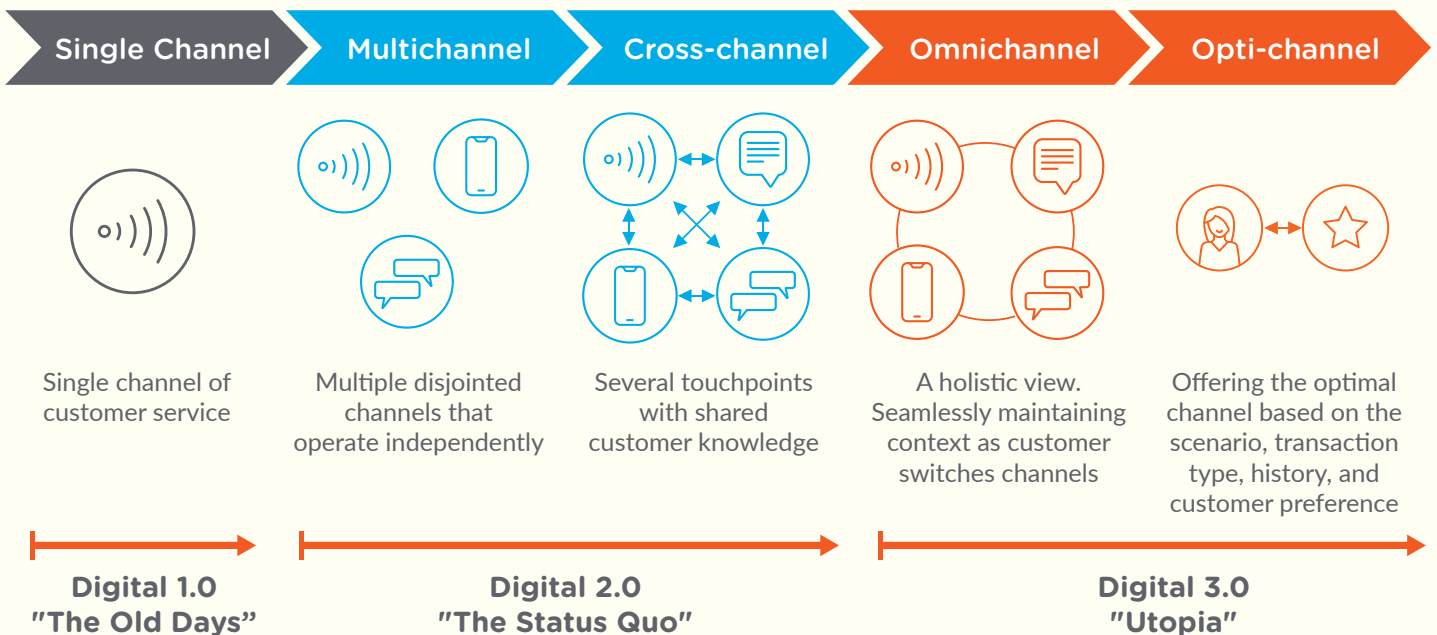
Single Channel

Multichannel

Cross-channel

Omnichannel

Opti-channel

Single channel of customer service

Multiple disjointed channels that operate independently

Several touchpoints with shared customer knowledge

A holistic view. Seamlessly maintaining context as customer switches channels

Offering the optimal channel based on the scenario, transaction type, history, and customer preference

Digital 1.0
"The Old Days"

Digital 2.0
"The Status Quo"

Digital 3.0
"Utopia"